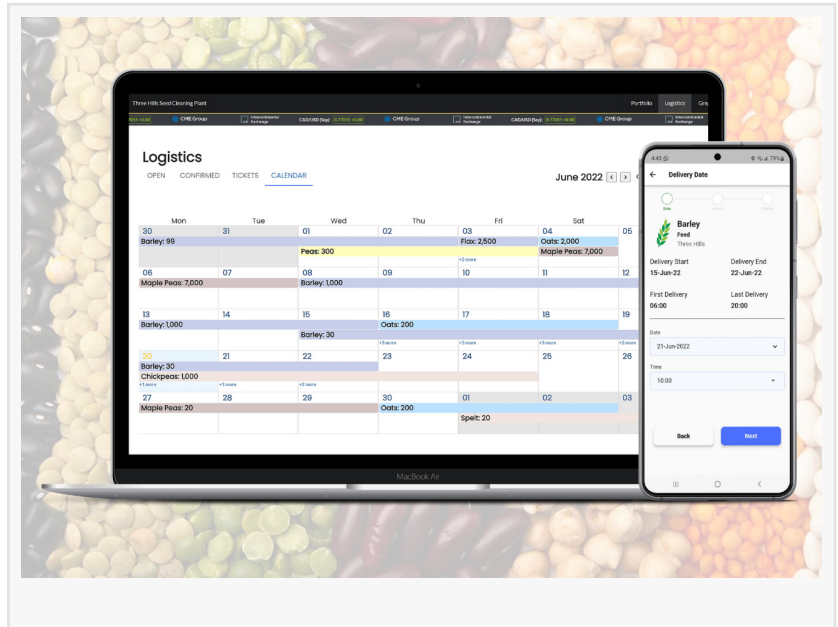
Three Hills Seed Cleaning Plant

Portfolio Logistics Gr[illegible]

CME Group Intercontinental Exchange CAD/USD (Sep) 0.77511 +0.00 CME Group Intercontinental Exchange CAD/USD (Sep) 0.77511 +0.00 CME Group Intercontinental Exchange

Logistics

OPEN CONFIRMED TICKETS CALENDAR

June 2022

| Mon | Tue | Wed | Thu | Fri | Sat | |
|---|---|---|---|---|---|---|
| 30 Barley: 99 | 31 | 01 Peas: 300 | 02 | 03 Flax: 2,500 | 04 Oats: 2,000 Maple Peas: 7,000 | 05 |
| 06 Maple Peas: 7,000 | 07 | 08 Barley: 1,000 | 09 | 10 | 11 | 12 |
| 13 Barley: 1,000 | 14 | 15 Barley: 30 | 16 Oats: 200 +3 more | 17 +3 more | 18 +3 more | 19 +3 more |
| 20 Barley: 30 Chickpeas: 1,000 +3 more | 21 +3 more | 22 +3 more | 23 | 24 | 25 | 26 |
| 27 Maple Peas: 20 | 28 | 29 | 30 Oats: 200 | 01 Spelt: 20 | 02 | 03 |

MacBook Air

4:40 79%

Delivery Date

Barley
Feed
Three Hills

Delivery Start
15-Jun-22

Delivery End
22-Jun-22

First Delivery
06:00

Last Delivery
20:00

Date
21-Jun-2022

Time
10:00

Back

Next